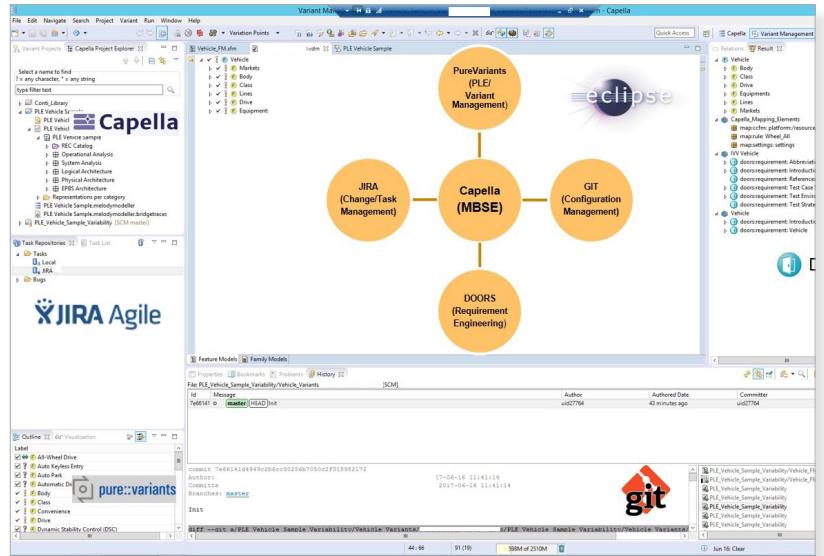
Variant Ma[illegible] - Capella

File Edit Navigate Search Project Variant Run Window Help

Variation Points

Quick Access

Capella Variant Management

Variant Projects Capella Project Explorer

Select a name to find
? = any character, * = any string

type filter text

Conti_Library
PLE Vehicle Sample
PLE Vehicl
PLE Vehicl
PLE Vehicle sample
REC Catalog
Operational Analysis
System Analysis
Logical Architecture
Physical Architecture
EPBS Architecture
Representations per category
PLE Vehicle Sample.melodymodeller
PLE Vehicle Sample.melodymodeller.bridgetraces
PLE_Vehicle_Sample_Variability [SCM master]

Capella

Task Repositories Task List
Tasks
Local
JIRA
Bugs

JIRA Agile

Outline Visualization
Label
All-Wheel Drive
Auto Keyless Entry
Auto Park
Automatic D
Body
Class
Convenience
Drive
Dynamic Stability Control (DSC)

pure::variants

Vehicle_FM.xfm
Vehicle
Markets
Body
Class
Drive
Lines
Drive
Equipment

Vehicle Sample

PureVariants (PLE/ Variant Management)

JIRA (Change/Task Management)

Capella (MBSE)

GIT (Configuration Management)

DOORS (Requirement Engineering)

eclipse

Feature Models Family Models

Properties Bookmarks Problems History

File: PLE_Vehicle_Sample_Variability/Vehicle_Variants [SCM]

| Id | Message | Author | Authored Date | Committer |
|---|---|---|---|---|
| 7e66141 | master HEAD Init | uid27764 | 43 minutes ago | uid27764 |

commit 7e66141d4949c2b6c30254b7050c2f318982172
Author: 2017-06-16 11:41:14
Committe 2017-06-16 11:41:14
Branches: master

Init

diff --git a/PLE Vehicle Sample Variability/Vehicle Variants/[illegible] b/PLE Vehicle Sample Variability/Vehicle Variants/

git

PLE_Vehicle_Sample_Variability/Vehicle_FM
PLE_Vehicle_Sample_Variability/Vehicle_FM
PLE_Vehicle_Sample_Variability
PLE_Vehicle_Sample_Variability
PLE_Vehicle_Sample_Variability
PLE_Vehicle_Sample_Variability
PLE_Vehicle_Sample_Variability
PLE_Vehicle_Sample_Variability

Relations Result
Vehicle
Body
Class
Drive
Equipments
Lines
Markets
Capella_Mapping_Elements
map:ccfm: platforms/resource
map:rule: Wheel_All
map:settings: settings
IVV Vehicle
doors:requirement: Abbreviati
doors:requirement: Introducti
doors:requirement: Reference
doors:requirement: Test Case
doors:requirement: Test Envir
doors:requirement: Test Strate
Vehicle
doors:requirement: Introducti
doors:requirement: Vehicle

44 : 66 91 (10) 598M of 2510M Jun 16: Clear